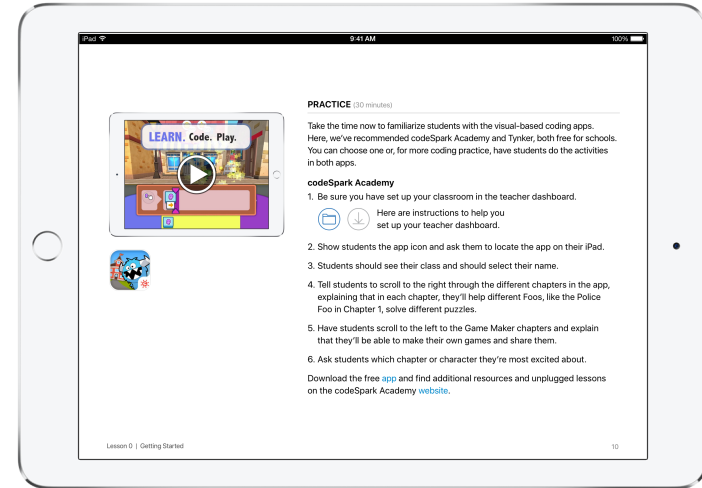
iPad 9:41 AM 100%

LEARN. Code. Play.

PRACTICE (30 minutes)

Take the time now to familiarize students with the visual-based coding apps. Here, we've recommended codeSpark Academy and Tynker, both free for schools. You can choose one or, for more coding practice, have students do the activities in both apps.

codeSpark Academy

1. Be sure you have set up your classroom in the teacher dashboard.

Here are instructions to help you set up your teacher dashboard.

2. Show students the app icon and ask them to locate the app on their iPad.

3. Students should see their class and should select their name.

4. Tell students to scroll to the right through the different chapters in the app, explaining that in each chapter, they'll help different Foos, like the Police Foo in Chapter 1, solve different puzzles.

5. Have students scroll to the left to the Game Maker chapters and explain that they'll be able to make their own games and share them.

6. Ask students which chapter or character they're most excited about.

Download the free app and find additional resources and unplugged lessons on the codeSpark Academy website.

Lesson 0 | Getting Started

10